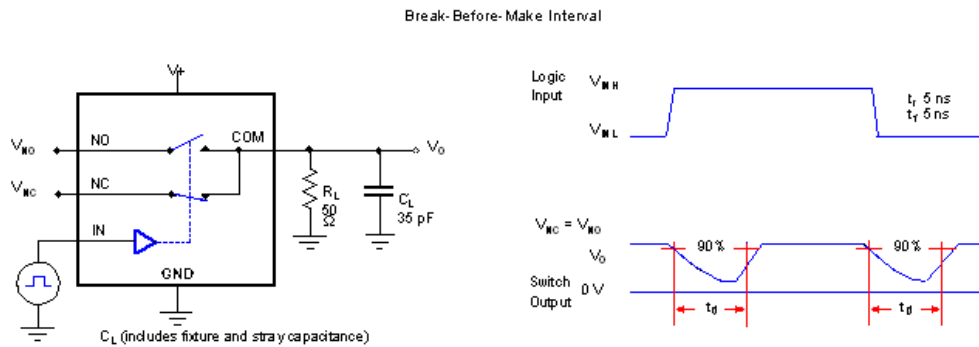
Break-Before-Make Interval

V+

$V_{NO}$

NO

COM

$V_O$

$V_{NC}$

NC

IN

GND

$R_L$ 50 Ω

$C_L$ 35 pF

$C_L$ (includes fixture and stray capacitance)

Logic Input

$V_{INH}$

$V_{INL}$

$t_r$ 5 ns

$t_f$ 5 ns

$V_{NC} = V_{NO}$

$V_O$

90%

90%

Switch Output

0 V

$t_d$

$t_d$